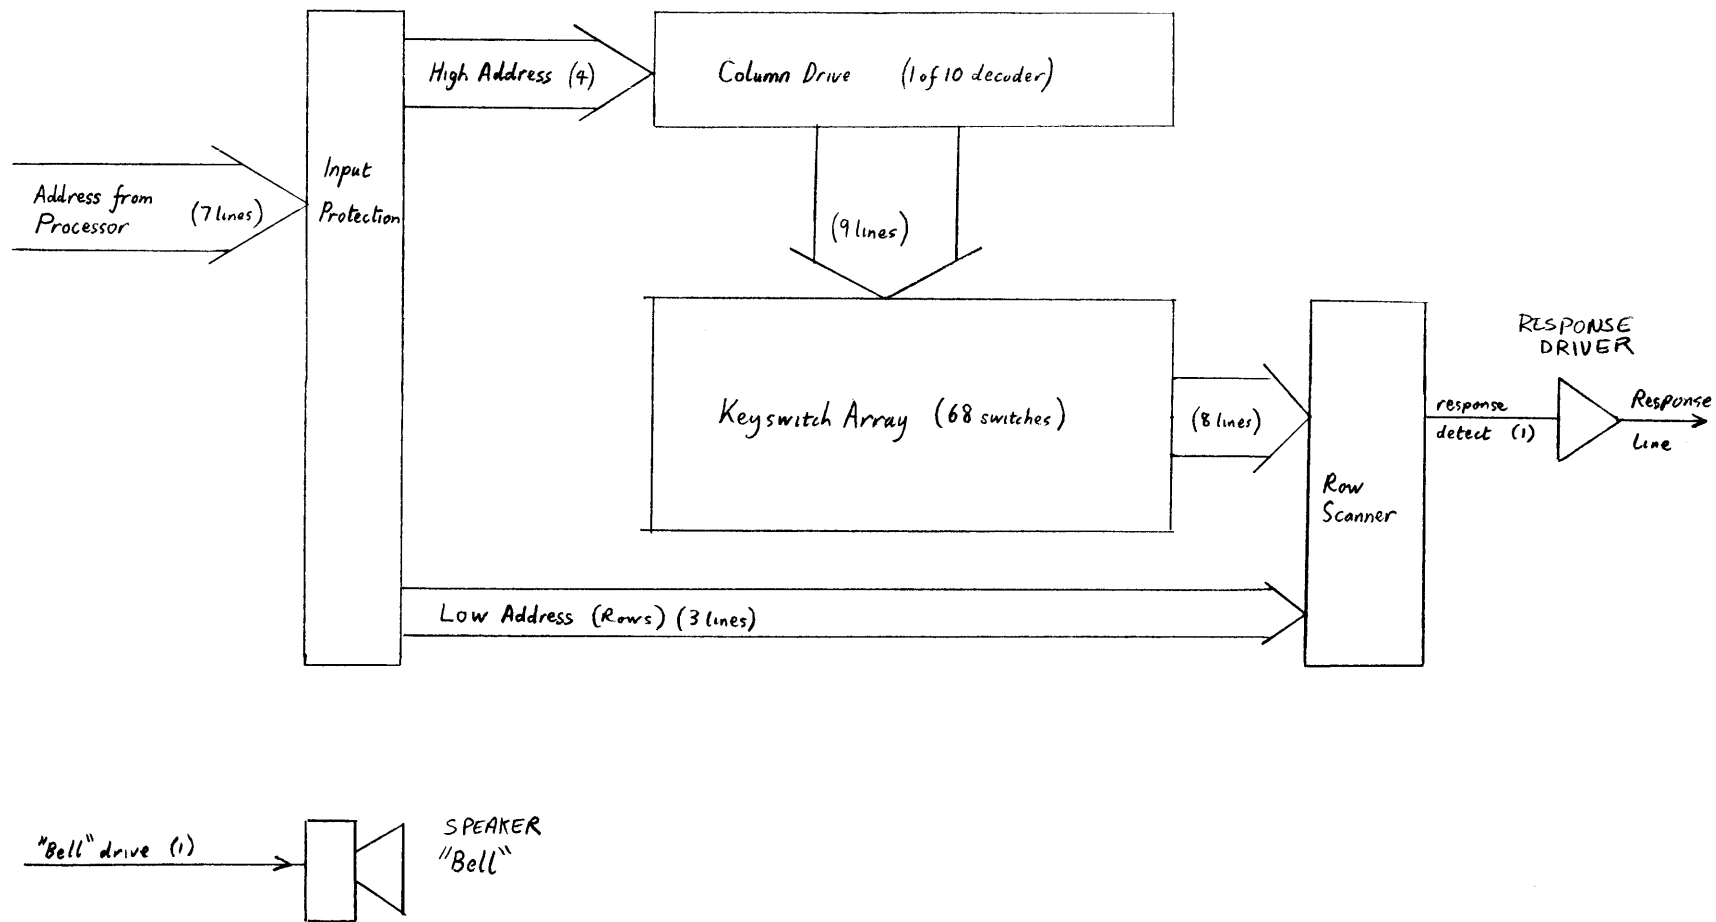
High Address (4)

Column Drive (1 of 10 decoder)

Address from Processor (7 lines)

Input Protection

(9 lines)

Keyswitch Array (68 switches)

(8 lines)

RESPONSE DRIVER

response detect (1)

Response Line

Row Scanner

Low Address (Rows) (3 lines)

"Bell" drive (1)

SPEAKER "Bell"